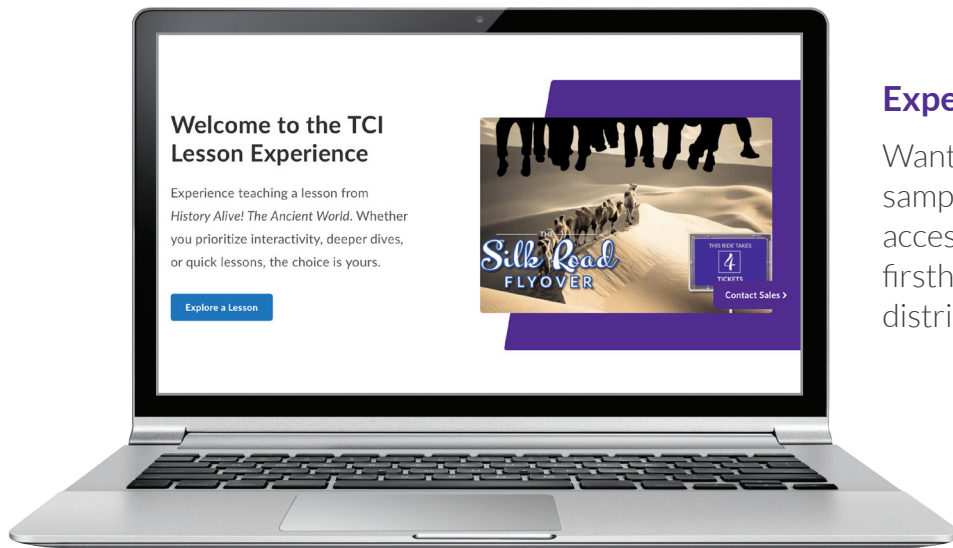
Welcome to the TCI Lesson Experience

Experience teaching a lesson from History Alive! The Ancient World. Whether you prioritize interactivity, deeper dives, or quick lessons, the choice is yours.

Explore a Lesson

THE Silk Road FLYOVER

THIS RIDE TAKES 4 TICKETS

Contact Sales >

Expe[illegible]

Want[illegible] samp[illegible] acces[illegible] firsth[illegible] distri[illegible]